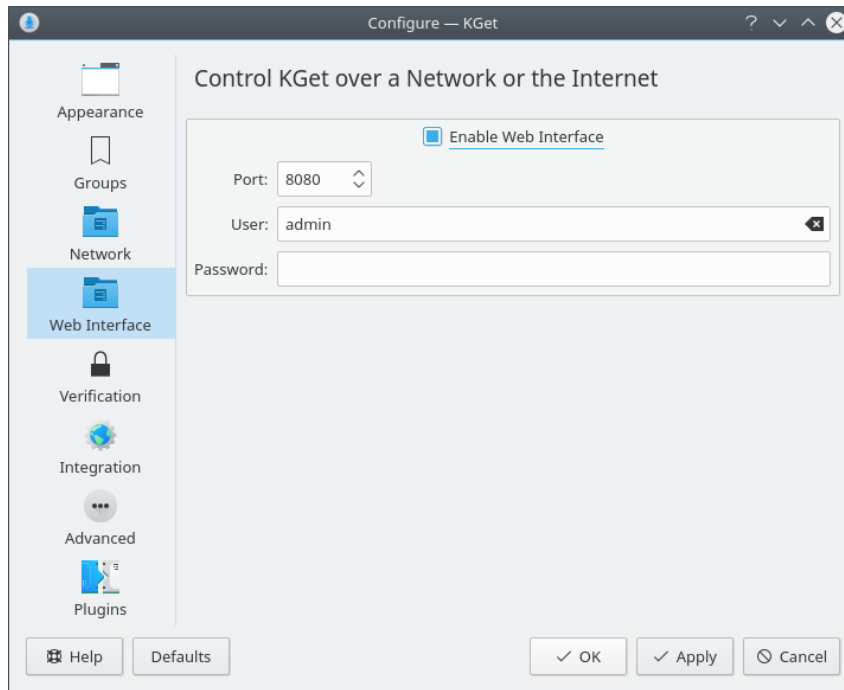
Configure — KGet

Appearance
Groups
Network
Web Interface
Verification
Integration
Advanced
Plugins

Control KGet over a Network or the Internet

Enable Web Interface

Port: 8080

User: admin

Password:

Help
Defaults
OK
Apply
Cancel